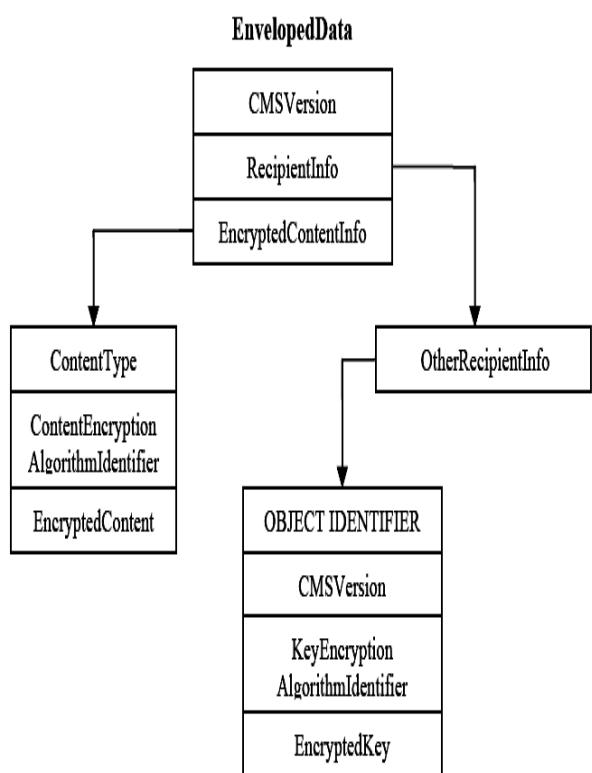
EnvelopedData

CMSVersion

RecipientInfo

EncryptedContentInfo

ContentType

ContentEncryption AlgorithmIdentifier

EncryptedContent

OtherRecipientInfo

OBJECT IDENTIFIER

CMSVersion

KeyEncryption AlgorithmIdentifier

EncryptedKey